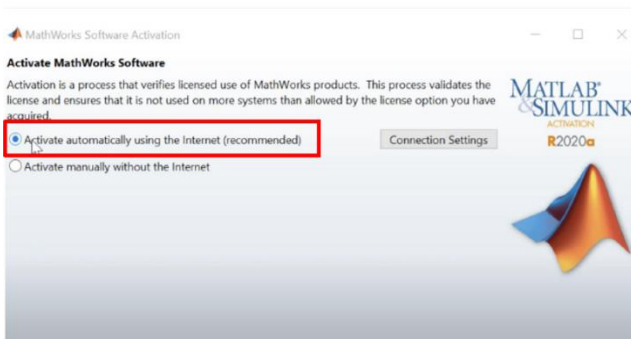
MathWorks Software Activation

Activate MathWorks Software

Activation is a process that verifies licensed use of MathWorks products. This process validates the license and ensures that it is not used on more systems than allowed by the license option you have acquired.

Activate automatically using the Internet (recommended)

Connection Settings

Activate manually without the Internet

MATLAB® & SIMULINK®
ACTIVATION
R2020a